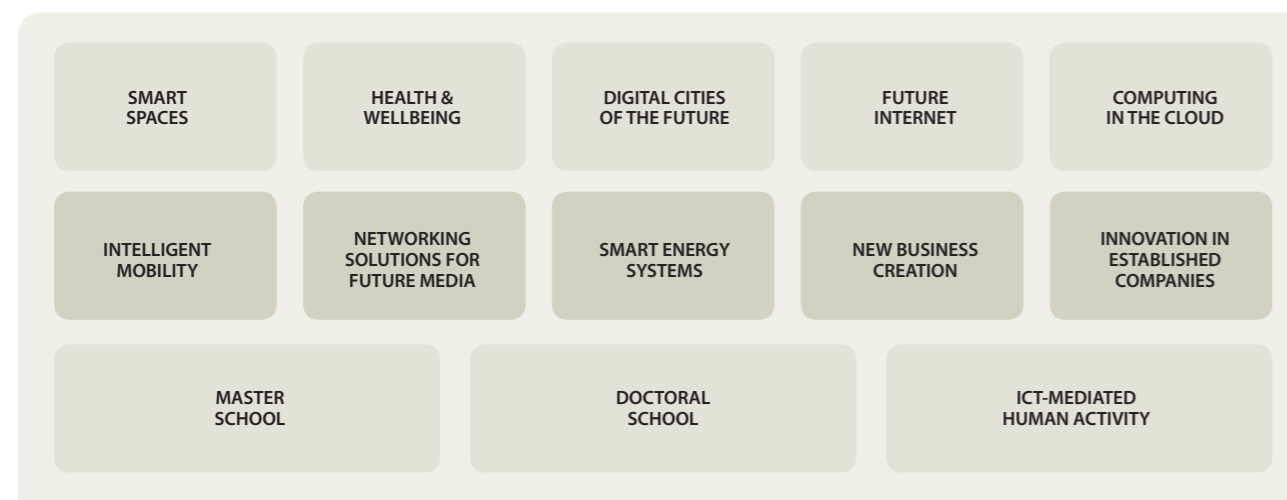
SMART SPACES

HEALTH & WELLBEING

DIGITAL CITIES OF THE FUTURE

FUTURE INTERNET

COMPUTING IN THE CLOUD

INTELLIGENT MOBILITY

NETWORKING SOLUTIONS FOR FUTURE MEDIA

SMART ENERGY SYSTEMS

NEW BUSINESS CREATION

INNOVATION IN ESTABLISHED COMPANIES

MASTER SCHOOL

DOCTORAL SCHOOL

ICT-MEDIATED HUMAN ACTIVITY